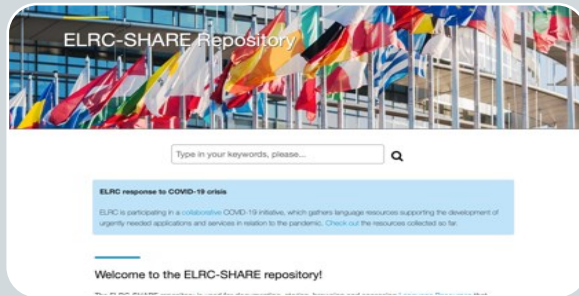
ELRC-SHARE Repository

Type in your keywords, please...

ELRC response to COVID-19 crisis

ELRC is participating in a collaborative COVID-19 initiative, which gathers language resources supporting the development of urgently needed applications and services in relation to the pandemic. Check out the resources collected so far.

Welcome to the ELRC-SHARE repository!

The ELRC-SHARE repository is used for documenting, storing, browsing and accessing Language Resources that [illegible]